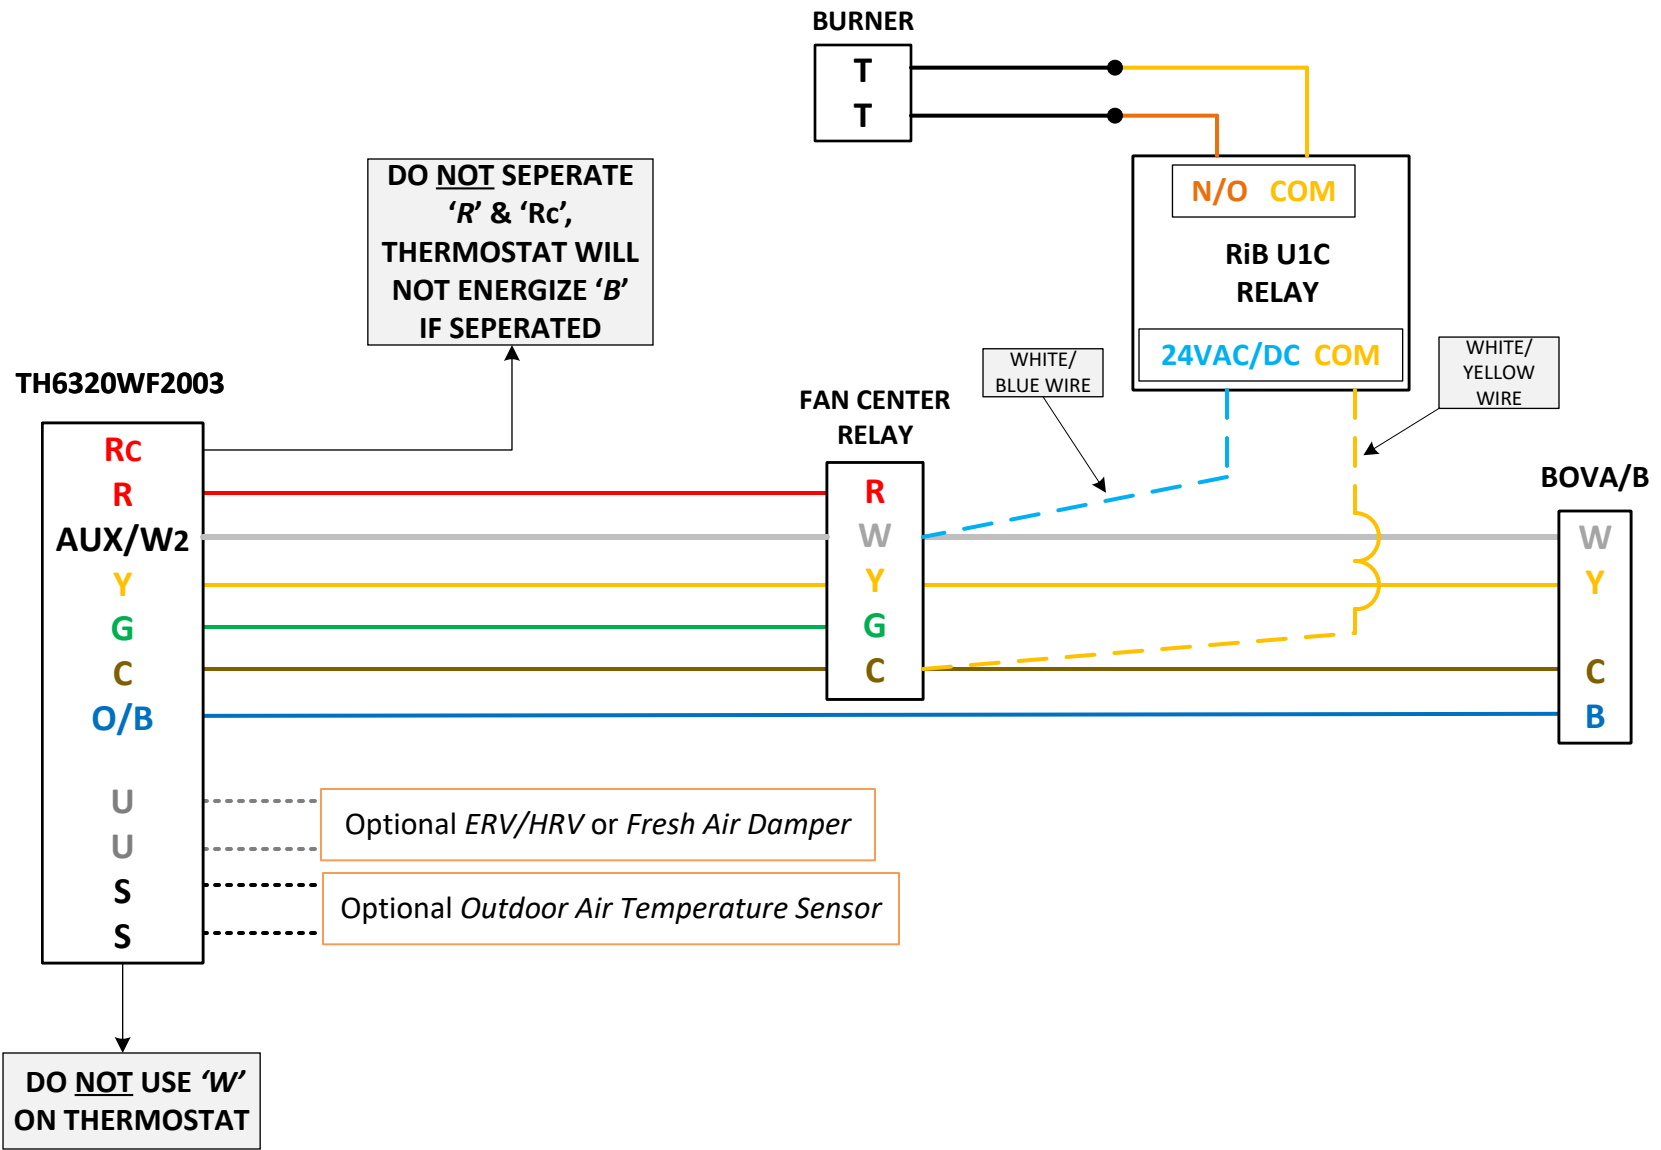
BURNER

T

T

N/O COM

RiB U1C
RELAY

24VAC/DC COM

DO NOT SEPERATE 'R' & 'Rc', THERMOSTAT WILL NOT ENERGIZE 'B' IF SEPERATED

TH6320WF2003

WHITE/ BLUE WIRE

WHITE/ YELLOW WIRE

FAN CENTER RELAY

BOVA/B

Rc
R
AUX/W2
Y
G
C
O/B
U
U
S
S

R
W
Y
G
C

W
Y
C
B

Optional *ERV/HRV* or *Fresh Air Damper*

Optional *Outdoor Air Temperature Sensor*

DO NOT USE 'W' ON THERMOSTAT